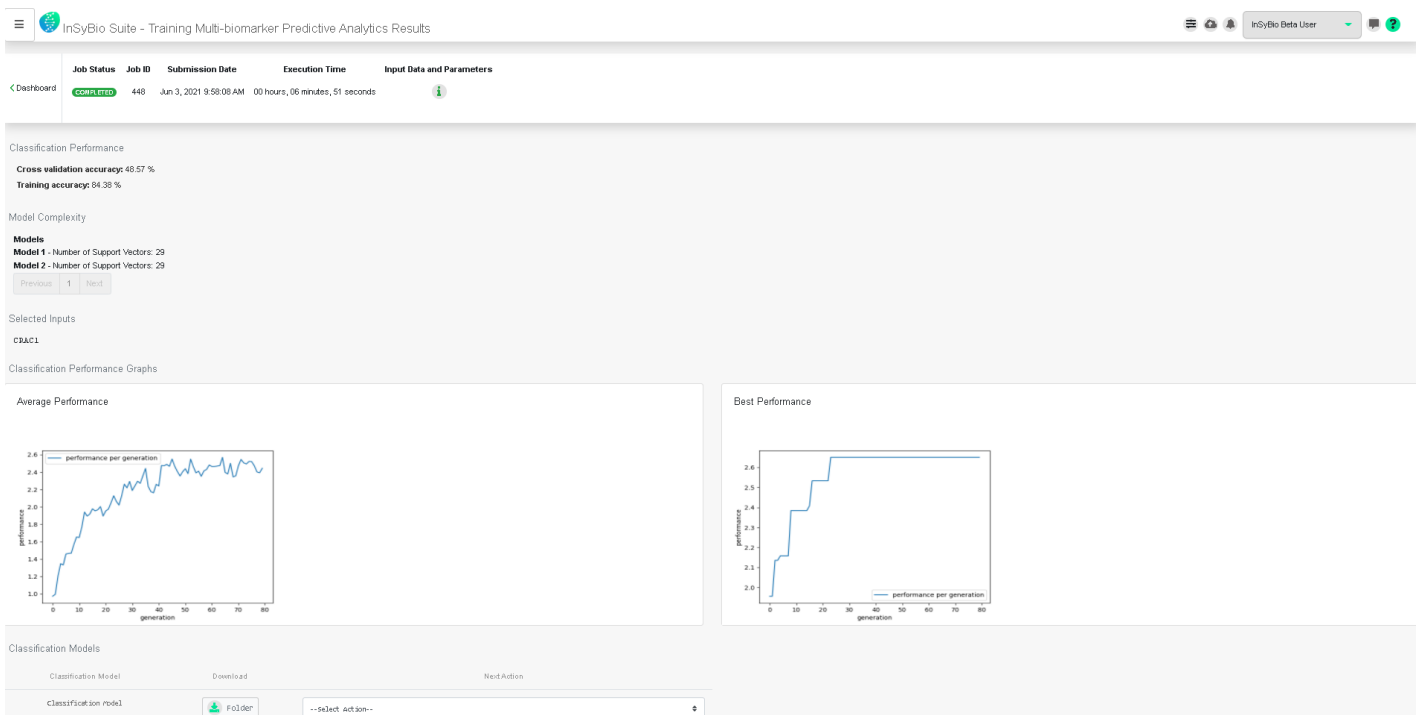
InSyBio Suite - Training Multi-biomarker Predictive Analytics Results

InSyBio Beta User

< Dashboard

| Job Status | Job ID | Submission Date | Execution Time | Input Data and Parameters |
|---|---|---|---|---|
| COMPLETED | 448 | Jun 3, 2021 9:58:08 AM | 00 hours, 06 minutes, 51 seconds | i |

Classification Performance

Cross validation accuracy: 48.57 %
Training accuracy: 84.38 %

Model Complexity

Models
Model 1 - Number of Support Vectors: 29
Model 2 - Number of Support Vectors: 29

Previous 1 Next

Selected Inputs

CRAC1

Classification Performance Graphs

Average Performance

performance per generation
2.6
2.4
2.2
2.0
1.8
1.6
1.4
1.2
1.0
performance
0 10 20 30 40 50 60 70 80
generation

Best Performance

2.6
2.5
2.4
2.3
2.2
2.1
2.0
performance
performance per generation
0 10 20 30 40 50 60 70 80
generation

Classification Models

| Classification Model | Download | Next Action |
|---|---|---|
| Classification model | Folder | --Select Action-- |